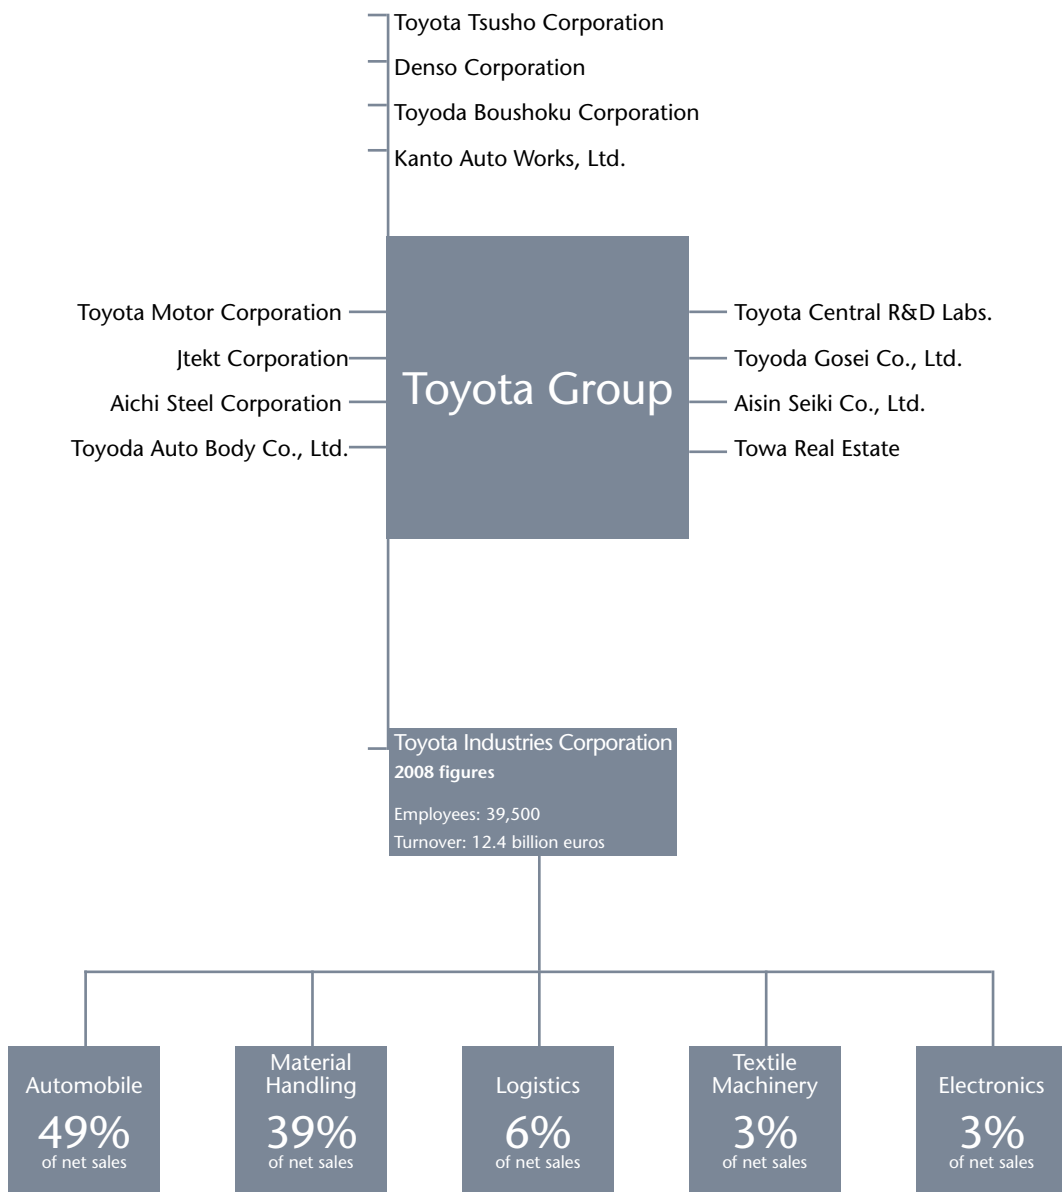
Toyota Tsusho Corporation
Denso Corporation
Toyoda Boushoku Corporation
Kanto Auto Works, Ltd.

Toyota Motor Corporation
Jtekt Corporation
Aichi Steel Corporation
Toyoda Auto Body Co., Ltd.

Toyota Group

Toyota Central R&D Labs.
Toyoda Gosei Co., Ltd.
Aisin Seiki Co., Ltd.
Towa Real Estate

Toyota Industries Corporation
**2008 figures**

Employees: 39,500
Turnover: 12.4 billion euros

Automobile
49%
of net sales

Material Handling
39%
of net sales

Logistics
6%
of net sales

Textile Machinery
3%
of net sales

Electronics
3%
of net sales